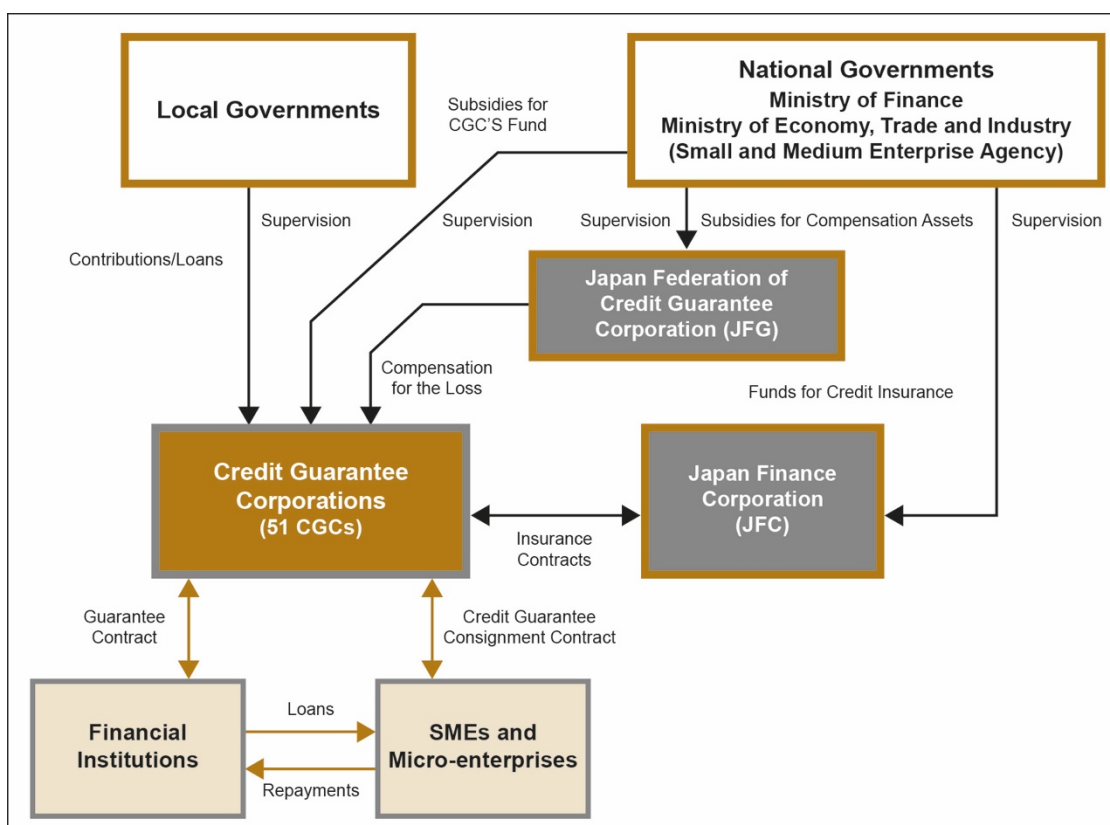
Local Governments

Subsidies for CGC'S Fund

National Governments
Ministry of Finance
Ministry of Economy, Trade and Industry
(Small and Medium Enterprise Agency)

Supervision

Contributions/Loans

Supervision

Supervision

Subsidies for Compensation Assets

Supervision

Japan Federation of Credit Guarantee Corporation (JFG)

Compensation for the Loss

Funds for Credit Insurance

Credit Guarantee Corporations (51 CGCs)

Insurance Contracts

Japan Finance Corporation (JFC)

Guarantee Contract

Credit Guarantee Consignment Contract

Financial Institutions

Loans

Repayments

SMEs and Micro-enterprises